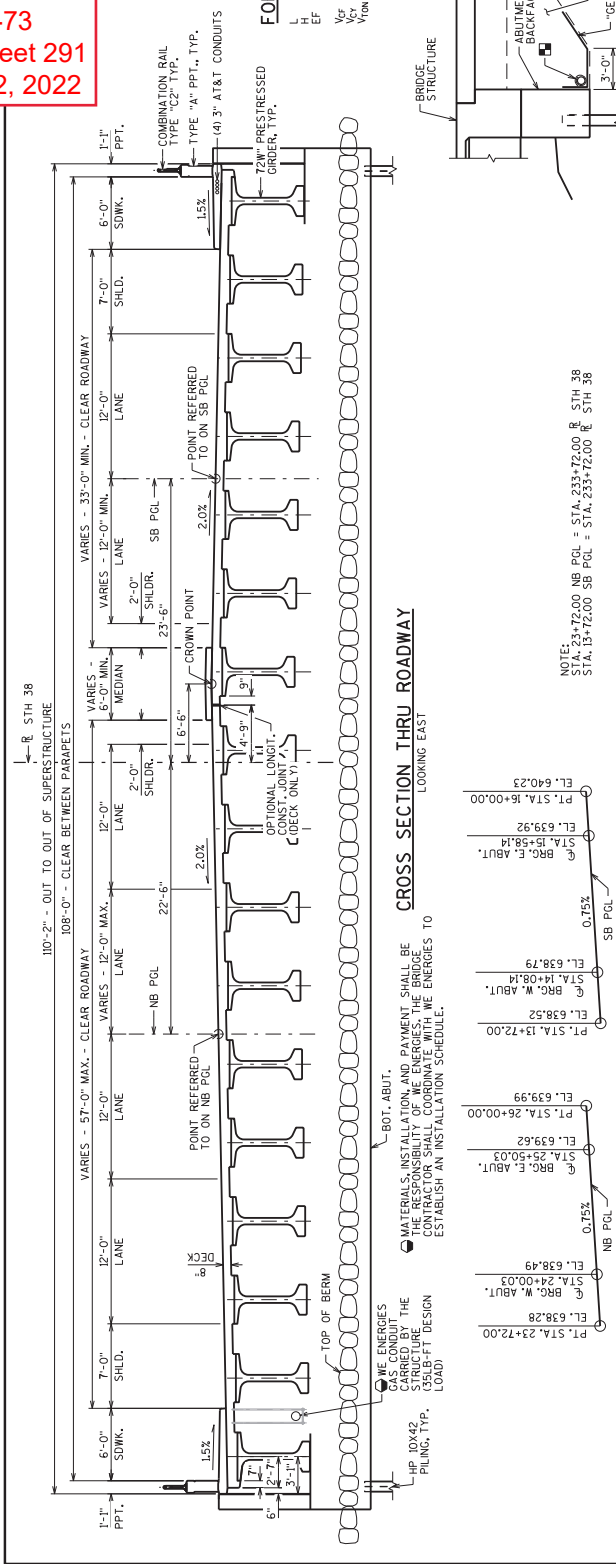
-73
eet 291
2, 2022

CROSS SECTION THRU ROADWAY
LOOKING EAST

℄ STH 38
110'-2" - OUT TO OUT OF SUPERSTRUCTURE
108'-0" - CLEAR BETWEEN PARAPETS
VARIES - 57'-0" MAX. - CLEAR ROADWAY
VARIES - 33'-0" MIN. - CLEAR ROADWAY
VARIES - 6'-0" MIN. MEDIAN
VARIES - 12'-0" MAX. LANE
VARIES - 12'-0" MIN. LANE

1'-1" PPT.
6'-0" SDWK.
7'-0" SHLD.
12'-0" LANE
12'-0" LANE
12'-0" LANE
2'-0" SHLDR.
2'-0" SHLDR.
12'-0" LANE
7'-0" SHLD.
6'-0" SDWK.
1'-1" PPT.

22'-6"
23'-6"
1'-6"
4'-9"
9"
NB PGL
SB PGL
CROWN POINT
POINT REFERRED TO ON NB PGL
POINT REFERRED TO ON SB PGL
OPTIONAL LONGIT. CONST. JOINT (DECK ONLY)
2.0%
2.0%
1.5%
1.5%
8" DECK
7"
2'-7"
3'-1"
6"

COMBINATION RAIL TYPE "C2" TYP.
TYPE "A" PPT., TYP.
(4) 3" AT&T CONDUITS
72W" PRESTRESSED GIRDER, TYP.
TOP OF BERM
BOT. ABUT.
HP 10X42 PILING, TYP.
WE ENERGIES GAS CONDUIT THE CARRIED BY THE STRUCTURE (35LB-FT DESIGN LOAD)
MATERIALS, INSTALLATION, AND PAYMENT SHALL BE THE RESPONSIBILITY OF WE ENERGIES. THE BRIDGE CONTRACTOR SHALL COORDINATE WITH WE ENERGIES TO ESTABLISH AN INSTALLATION SCHEDULE.

NOTE:
STA. 23+72.00 NB PGL = STA. 233+72.00 ℞ STH 38
STA. 13+72.00 SB PGL = STA. 233+72.00 ℄ STH 38

PT. STA. 23+72.00
EL. 638.28
℄ BRG. W. ABUT.
STA. 24+00.03
EL. 638.49
0.75%
NB PGL
℄ BRG. E. ABUT.
STA. 25+50.03
EL. 639.62
PT. STA. 26+00.00
EL. 639.99

PT. STA. 13+72.00
EL. 638.52
℄ BRG. W. ABUT.
STA. 14+08.14
EL. 638.79
0.75%
SB PGL
℄ BRG. E. ABUT.
STA. 15+58.14
EL. 639.92
PT. STA. 16+00.00
EL. 640.23

FO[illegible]
L
H
EF
V_CF
V_CY
V_TON

BRIDGE STRUCTURE
ABUTME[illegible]
BACKFI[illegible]
3'-0"
"G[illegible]